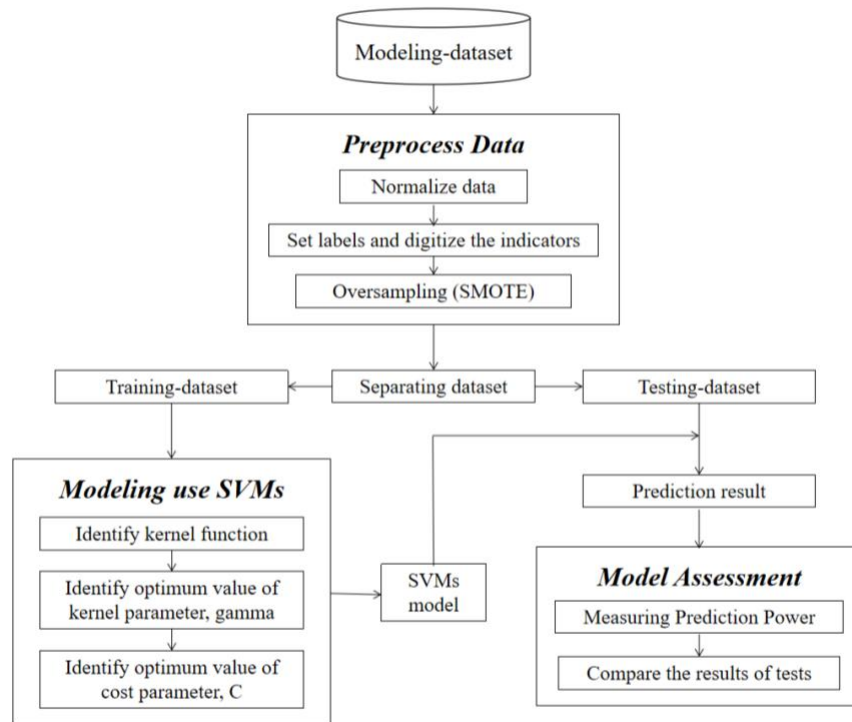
Modeling-dataset

Preprocess Data

Normalize data

Set labels and digitize the indicators

Oversampling (SMOTE)

Training-dataset

Separating dataset

Testing-dataset

Modeling use SVMs

Identify kernel function

Identify optimum value of kernel parameter, gamma

Identify optimum value of cost parameter, C

SVMs model

Prediction result

Model Assessment

Measuring Prediction Power

Compare the results of tests